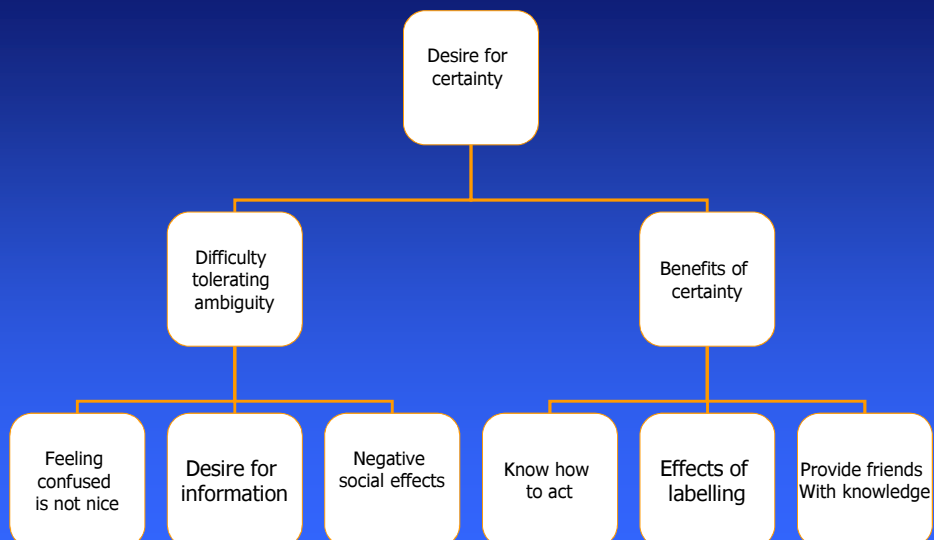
Desire for certainty

Difficulty tolerating ambiguity

Benefits of certainty

Feeling confused is not nice

Desire for information

Negative social effects

Know how to act

Effects of labelling

Provide friends With knowledge